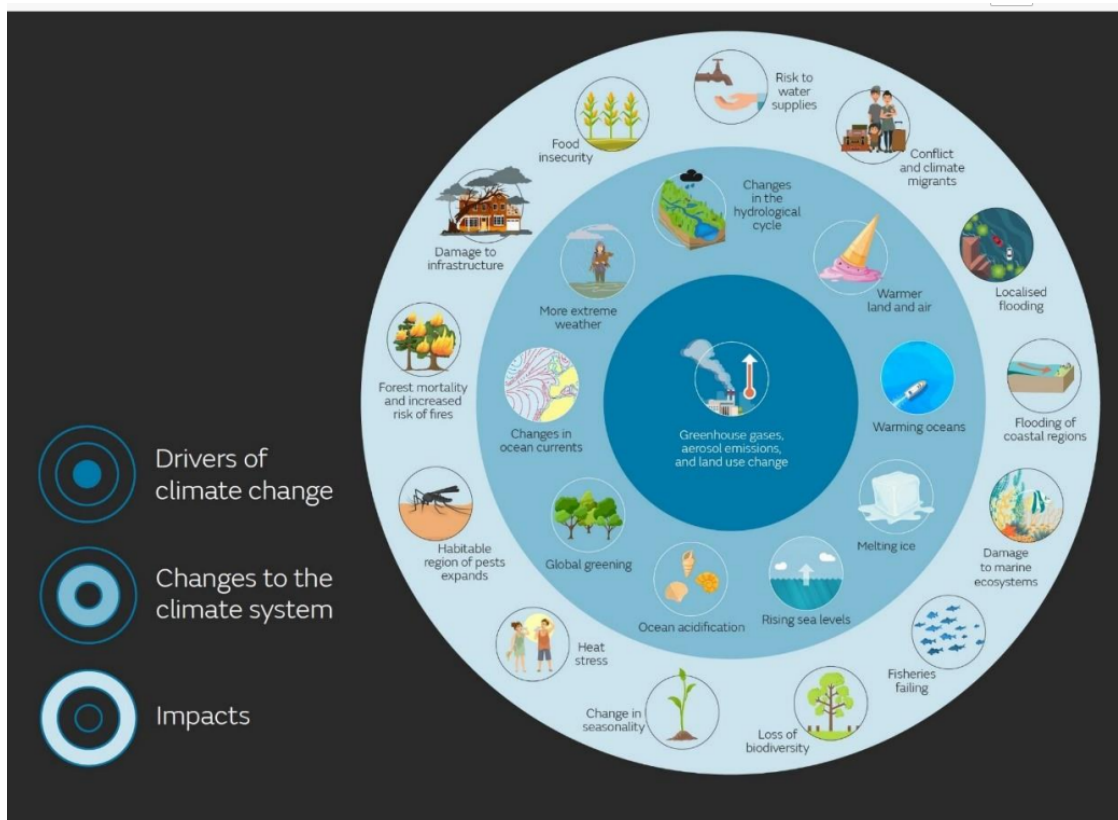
Drivers of climate change

Changes to the climate system

Impacts

Greenhouse gases, aerosol emissions, and land use change

Changes in the hydrological cycle

Warmer land and air

Warming oceans

Melting ice

Rising sea levels

Ocean acidification

Global greening

Changes in ocean currents

More extreme weather

Risk to water supplies

Conflict and climate migrants

Localised flooding

Flooding of coastal regions

Damage to marine ecosystems

Fisheries failing

Loss of biodiversity

Change in seasonality

Heat stress

Habitable region of pests expands

Forest mortality and increased risk of fires

Damage to infrastructure

Food insecurity